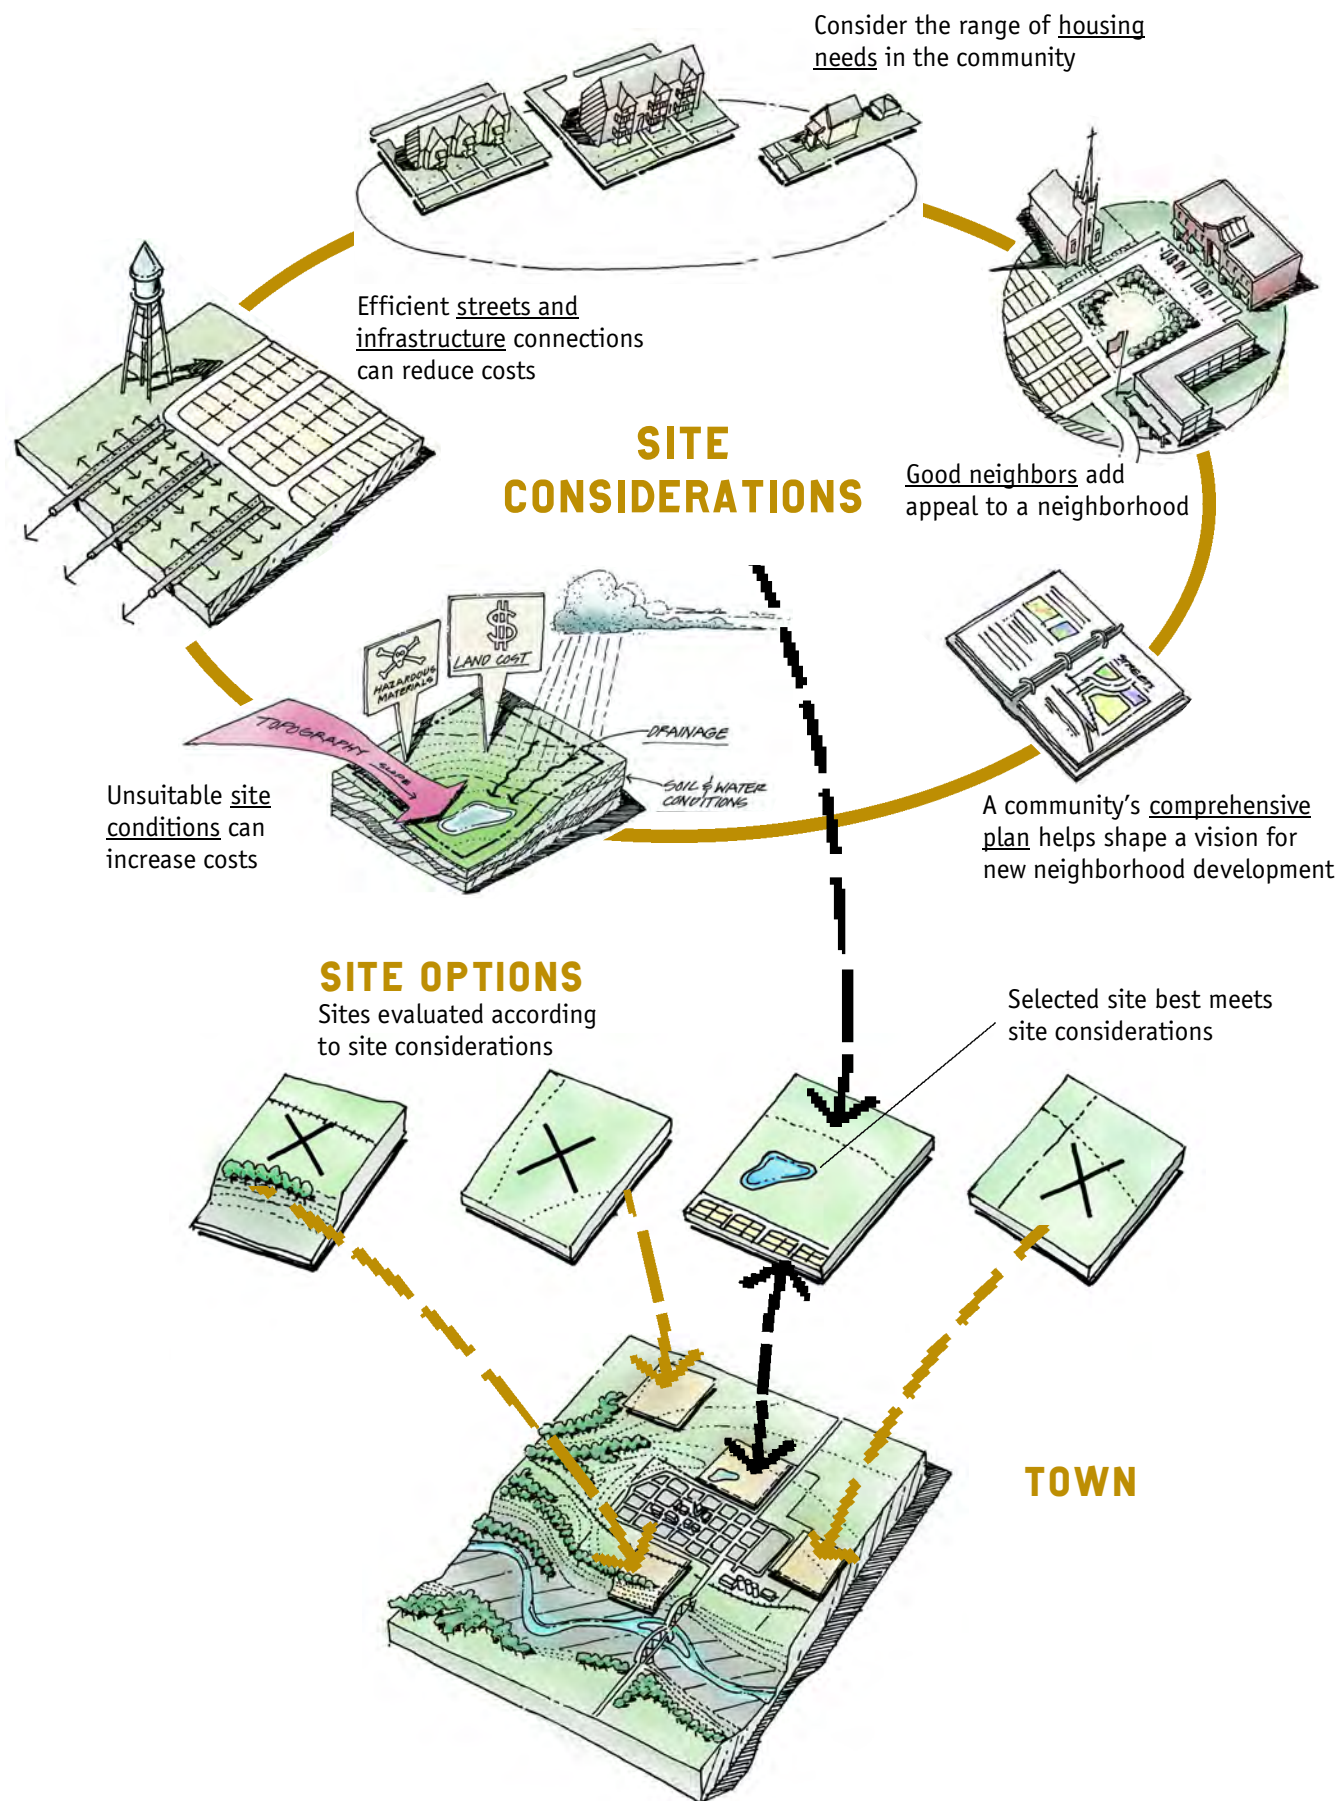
Consider the range of housing needs in the community

Efficient streets and infrastructure connections can reduce costs

SITE CONSIDERATIONS

Good neighbors add appeal to a neighborhood

HAZARDOUS MATERIALS

$ LAND COST

DRAINAGE

TOPOGRAPHY SLOPE

SOIL & WATER CONDITIONS

STREETS

Unsuitable site conditions can increase costs

A community's comprehensive plan helps shape a vision for new neighborhood development

SITE OPTIONS
Sites evaluated according to site considerations

Selected site best meets site considerations

TOWN